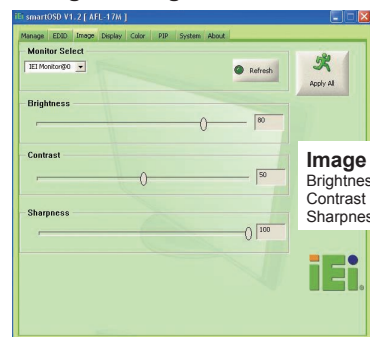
smartOSD V1.2 [ AFL-17M ]

Manage EDID Image Display Color PIP System About

Monitor Select

IEI Monitor@0

Refresh

Apply All

Brightness

80

Contrast

50

Sharpness

100

Image
Brightnes
Contrast
Sharpnes

iEi